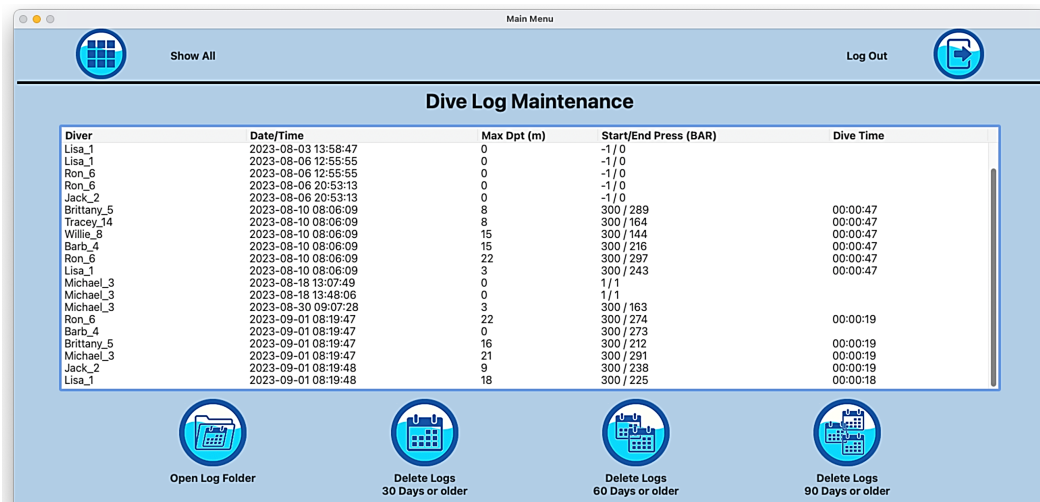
Main Menu

Show All

Log Out

Dive Log Maintenance

| Diver | Date/Time | Max Dpt (m) | Start/End Press (BAR) | Dive Time |
|---|---|---|---|---|
| Lisa_1 | 2023-08-03 13:58:47 | 0 | -1 / 0 | |
| Lisa_1 | 2023-08-06 12:55:55 | 0 | -1 / 0 | |
| Ron_6 | 2023-08-06 12:55:55 | 0 | -1 / 0 | |
| Ron_6 | 2023-08-06 20:53:13 | 0 | -1 / 0 | |
| Jack_2 | 2023-08-06 20:53:13 | 0 | -1 / 0 | |
| Brittany_5 | 2023-08-10 08:06:09 | 8 | 300 / 289 | 00:00:47 |
| Tracey_14 | 2023-08-10 08:06:09 | 8 | 300 / 164 | 00:00:47 |
| Willie_8 | 2023-08-10 08:06:09 | 15 | 300 / 144 | 00:00:47 |
| Barb_4 | 2023-08-10 08:06:09 | 15 | 300 / 216 | 00:00:47 |
| Ron_6 | 2023-08-10 08:06:09 | 22 | 300 / 297 | 00:00:47 |
| Lisa_1 | 2023-08-10 08:06:09 | 3 | 300 / 243 | 00:00:47 |
| Michael_3 | 2023-08-18 13:07:49 | 0 | 1 / 1 | |
| Michael_3 | 2023-08-18 13:48:06 | 0 | 1 / 1 | |
| Michael_3 | 2023-08-30 09:07:28 | 3 | 300 / 163 | |
| Ron_6 | 2023-09-01 08:19:47 | 22 | 300 / 274 | 00:00:19 |
| Barb_4 | 2023-09-01 08:19:47 | 0 | 300 / 273 | |
| Brittany_5 | 2023-09-01 08:19:47 | 16 | 300 / 212 | 00:00:19 |
| Michael_3 | 2023-09-01 08:19:47 | 21 | 300 / 291 | 00:00:19 |
| Jack_2 | 2023-09-01 08:19:48 | 9 | 300 / 238 | 00:00:19 |
| Lisa_1 | 2023-09-01 08:19:48 | 18 | 300 / 225 | 00:00:18 |

Open Log Folder

Delete Logs
30 Days or older

Delete Logs
60 Days or older

Delete Logs
90 Days or older